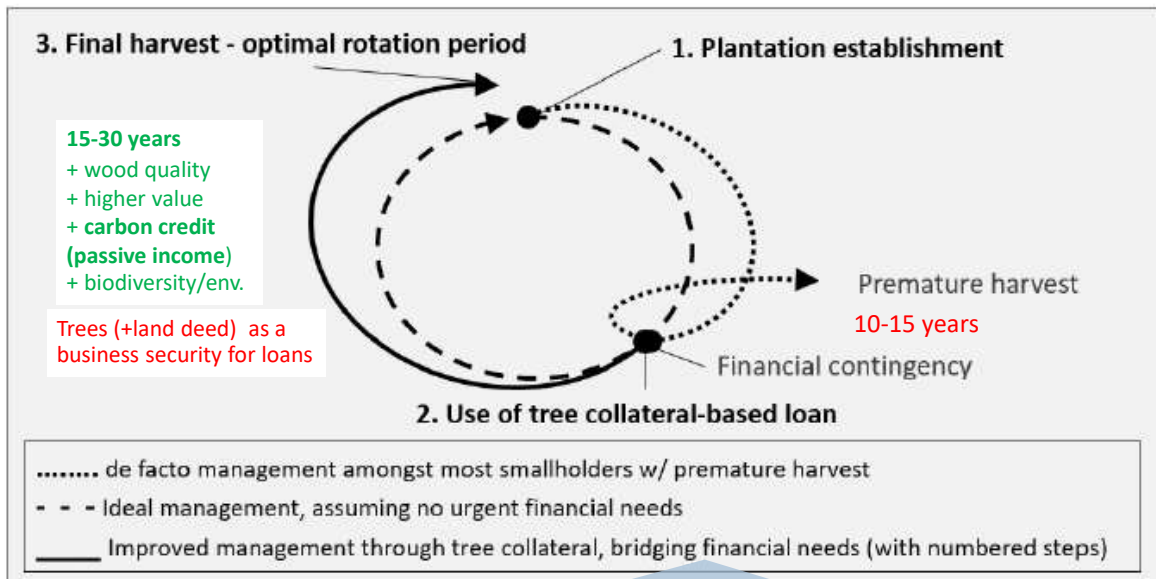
3. Final harvest - optimal rotation period

1. Plantation establishment

15-30 years
+ wood quality
+ higher value
+ carbon credit (passive income)
+ biodiversity/env.

Trees (+land deed) as a business security for loans

Premature harvest
10-15 years

Financial contingency

2. Use of tree collateral-based loan

........ de facto management amongst most smallholders w/ premature harvest
- - - Ideal management, assuming no urgent financial needs
_____ Improved management through tree collateral, bridging financial needs (with numbered steps)